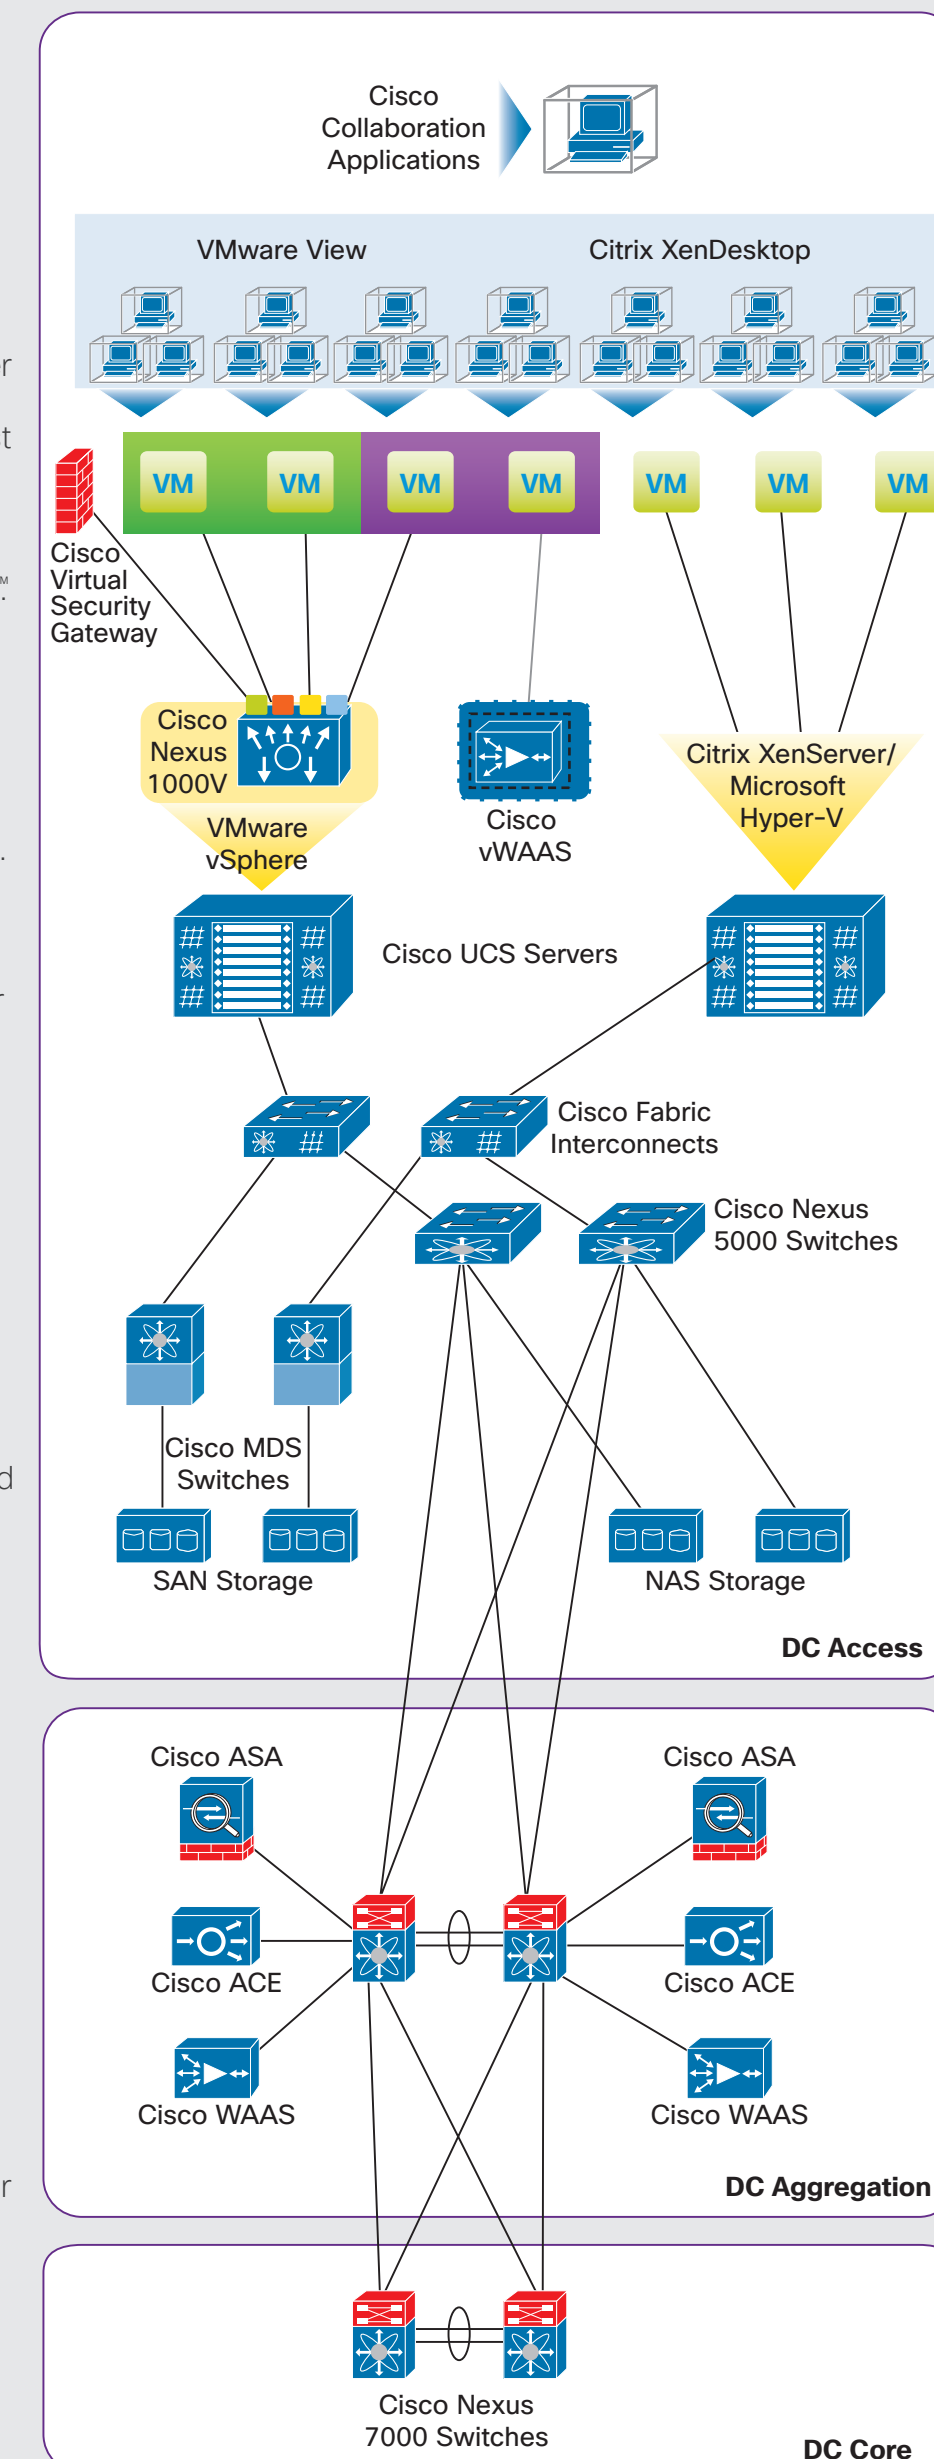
Cisco Collaboration Applications

VMware View

Citrix XenDesktop

VM VM VM VM VM VM VM

Cisco Virtual Security Gateway

Cisco Nexus 1000V

VMware vSphere

Cisco vWAAS

Citrix XenServer/ Microsoft Hyper-V

Cisco UCS Servers

Cisco Fabric Interconnects

Cisco Nexus 5000 Switches

Cisco MDS Switches

SAN Storage

NAS Storage

DC Access

Cisco ASA

Cisco ASA

Cisco ACE

Cisco ACE

Cisco WAAS

Cisco WAAS

DC Aggregation

Cisco Nexus 7000 Switches

DC Core